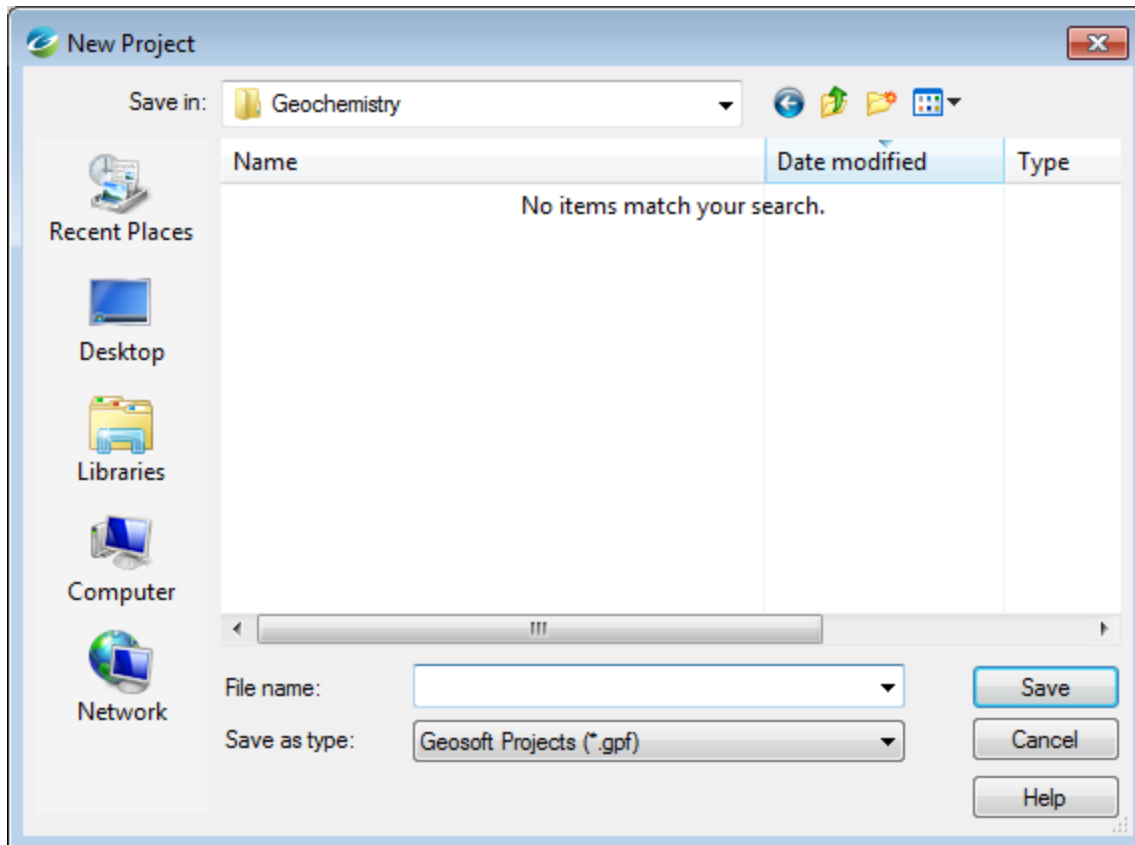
New Project

Save in: Geochemistry

Recent Places

Desktop

Libraries

Computer

Network

| Name | Date modified | Type |
|---|---|---|
| No items match your search. | | |

File name:

Save as type: Geosoft Projects (*.gpf)

Save

Cancel

Help